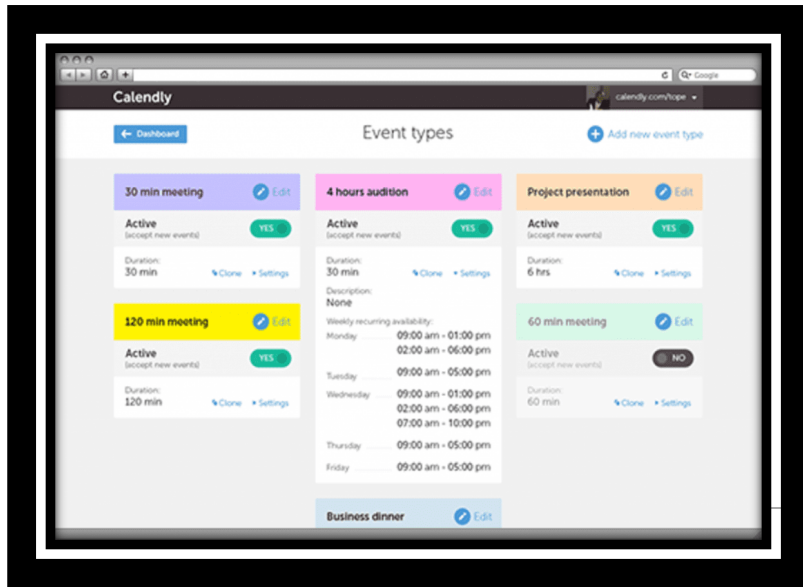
Google

Calendly

calendly.com/tope

Dashboard

Event types

Add new event type

30 min meeting
Edit
Active
(accept new events)
YES
Duration:
30 min
Clone
Settings

120 min meeting
Edit
Active
(accept new events)
YES
Duration:
120 min
Clone
Settings

4 hours audition
Edit
Active
(accept new events)
YES
Duration:
30 min
Clone
Settings
Description:
None
Weekly recurring availability:
Monday 09:00 am - 01:00 pm
02:00 am - 06:00 pm
Tuesday 09:00 am - 05:00 pm
Wednesday 09:00 am - 01:00 pm
02:00 am - 06:00 pm
07:00 am - 10:00 pm
Thursday 09:00 am - 05:00 pm
Friday 09:00 am - 05:00 pm

Business dinner
Edit

Project presentation
Edit
Active
(accept new events)
YES
Duration:
6 hrs
Clone
Settings

60 min meeting
Edit
Active
(accept new events)
NO
Duration:
60 min
Clone
Settings